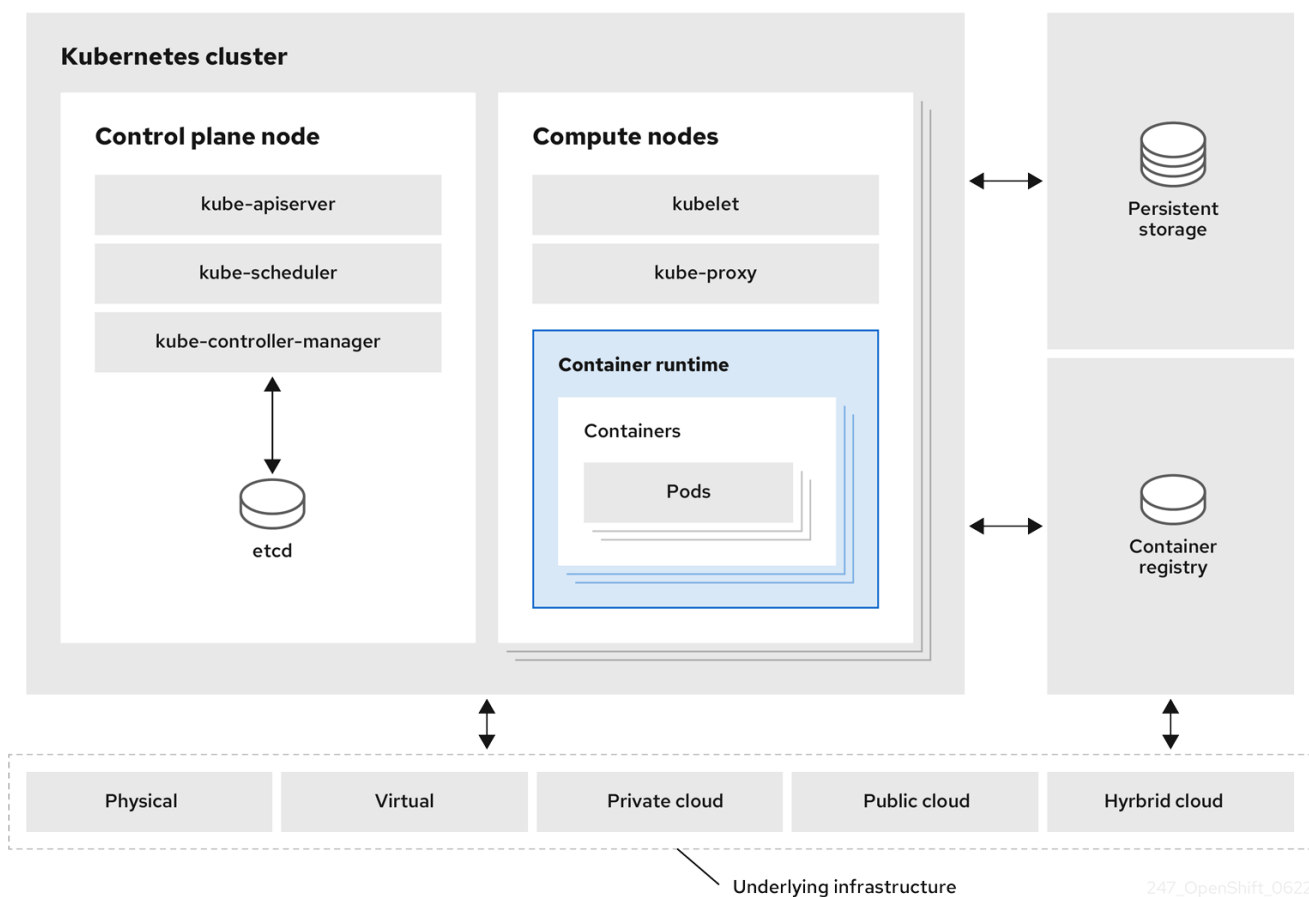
Kubernetes cluster

Control plane node

kube-apiserver

kube-scheduler

kube-controller-manager

etcd

Compute nodes

kubelet

kube-proxy

Container runtime

Containers

Pods

Persistent storage

Container registry

Physical

Virtual

Private cloud

Public cloud

Hyrbrid cloud

Underlying infrastructure

247_OpenShift_062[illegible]